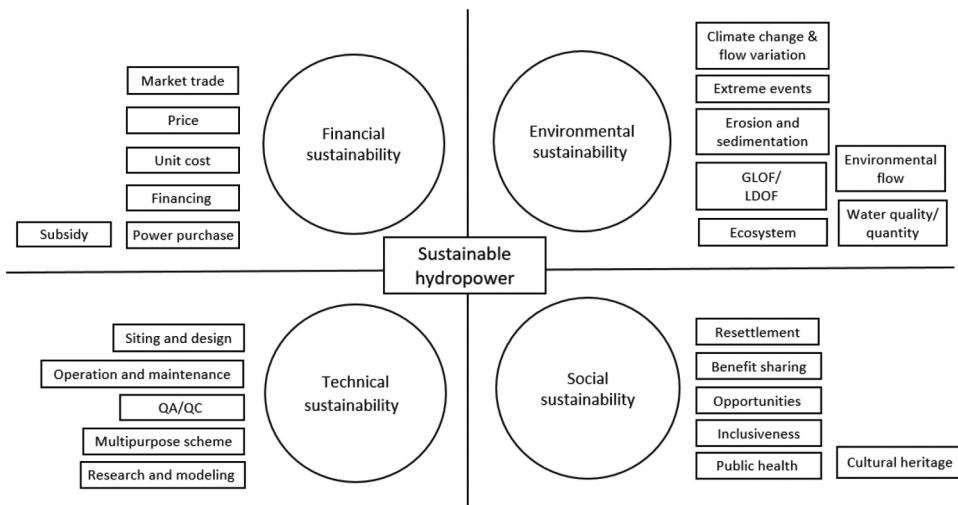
Market trade
Price
Unit cost
Financing
Subsidy
Power purchase

Financial sustainability

Environmental sustainability

Climate change & flow variation
Extreme events
Erosion and sedimentation
GLOF/ LDOF
Ecosystem
Environmental flow
Water quality/ quantity

Sustainable hydropower

Siting and design
Operation and maintenance
QA/QC
Multipurpose scheme
Research and modeling

Technical sustainability

Social sustainability

Resettlement
Benefit sharing
Opportunities
Inclusiveness
Public health
Cultural heritage